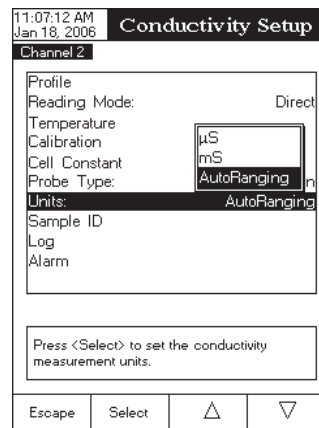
11:07:12 AM
Jan 18, 2006

Conductivity Setup

Channel 2

Profile
Reading Mode: Direct
Temperature
Calibration
Cell Constant
Probe Type: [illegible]n
Units: AutoRanging
Sample ID
Log
Alarm

µS
mS
AutoRanging

Press <Select> to set the conductivity measurement units.

Escape | Select | △ | ▽